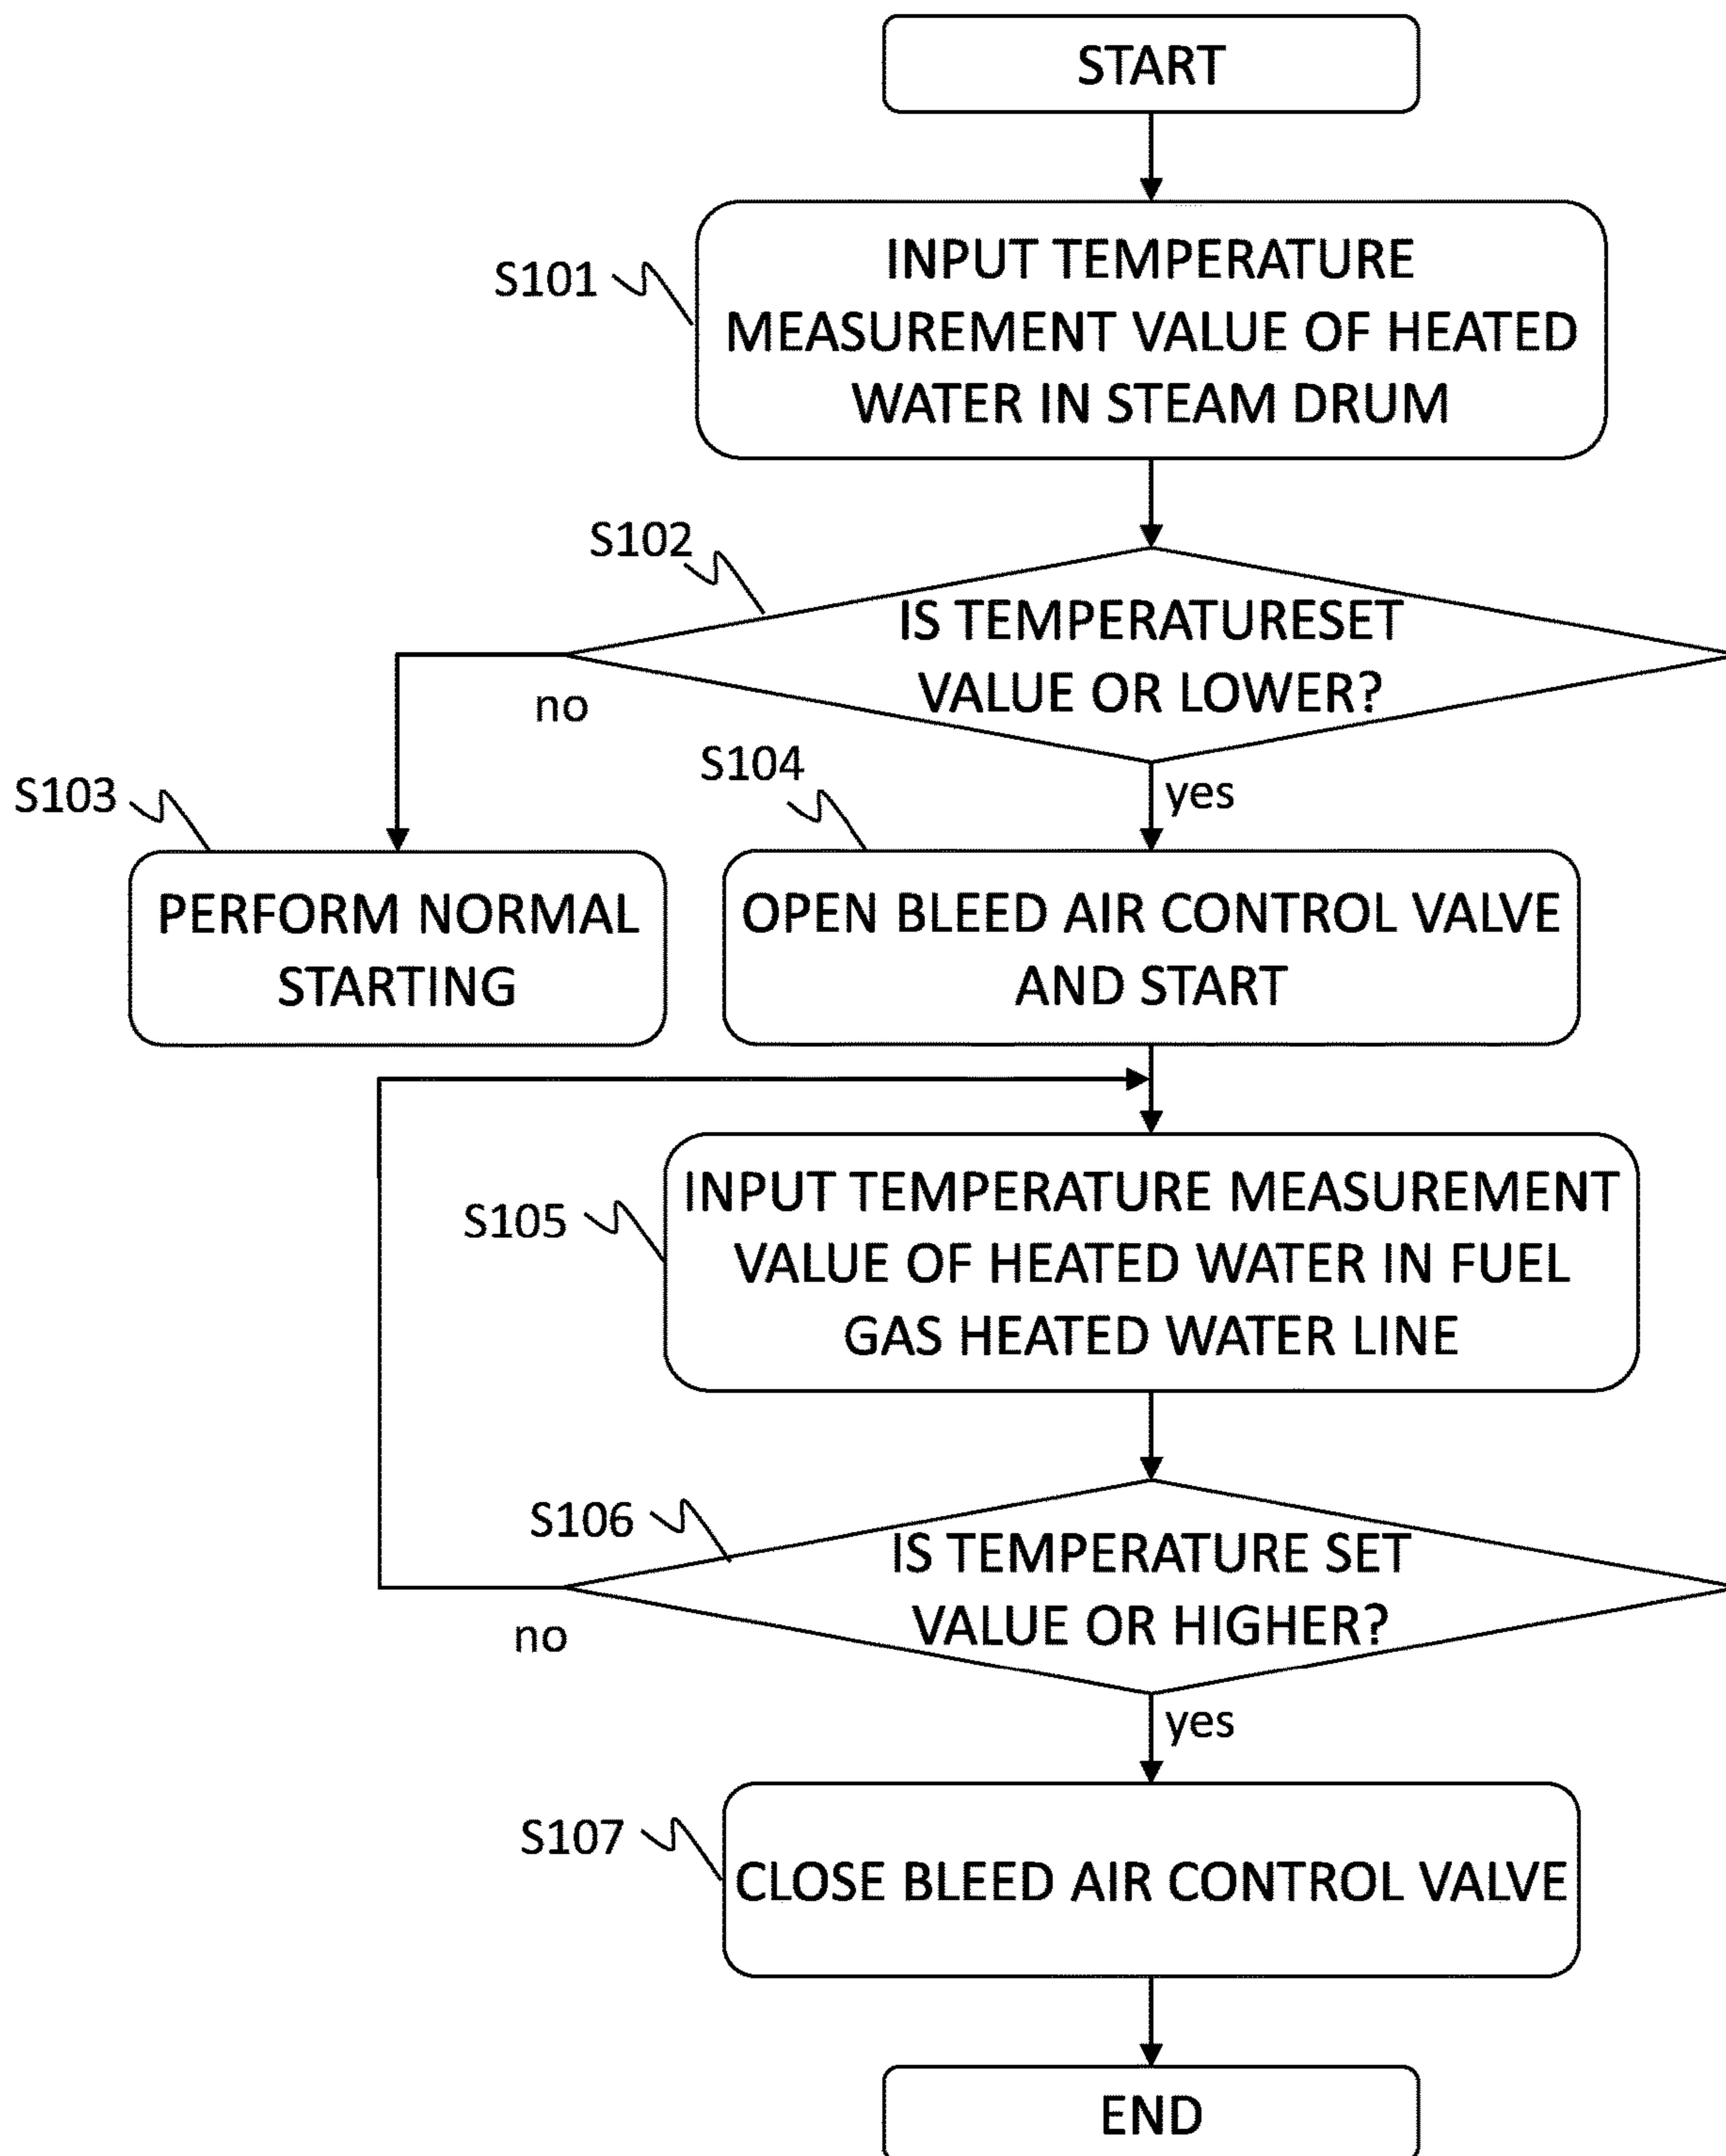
START

S101

INPUT TEMPERATURE MEASUREMENT VALUE OF HEATED WATER IN STEAM DRUM

S102

IS TEMPERATURESET VALUE OR LOWER?

no

S103

PERFORM NORMAL STARTING

S104

yes

OPEN BLEED AIR CONTROL VALVE AND START

S105

INPUT TEMPERATURE MEASUREMENT VALUE OF HEATED WATER IN FUEL GAS HEATED WATER LINE

S106

IS TEMPERATURE SET VALUE OR HIGHER?

no

yes

S107

CLOSE BLEED AIR CONTROL VALVE

END